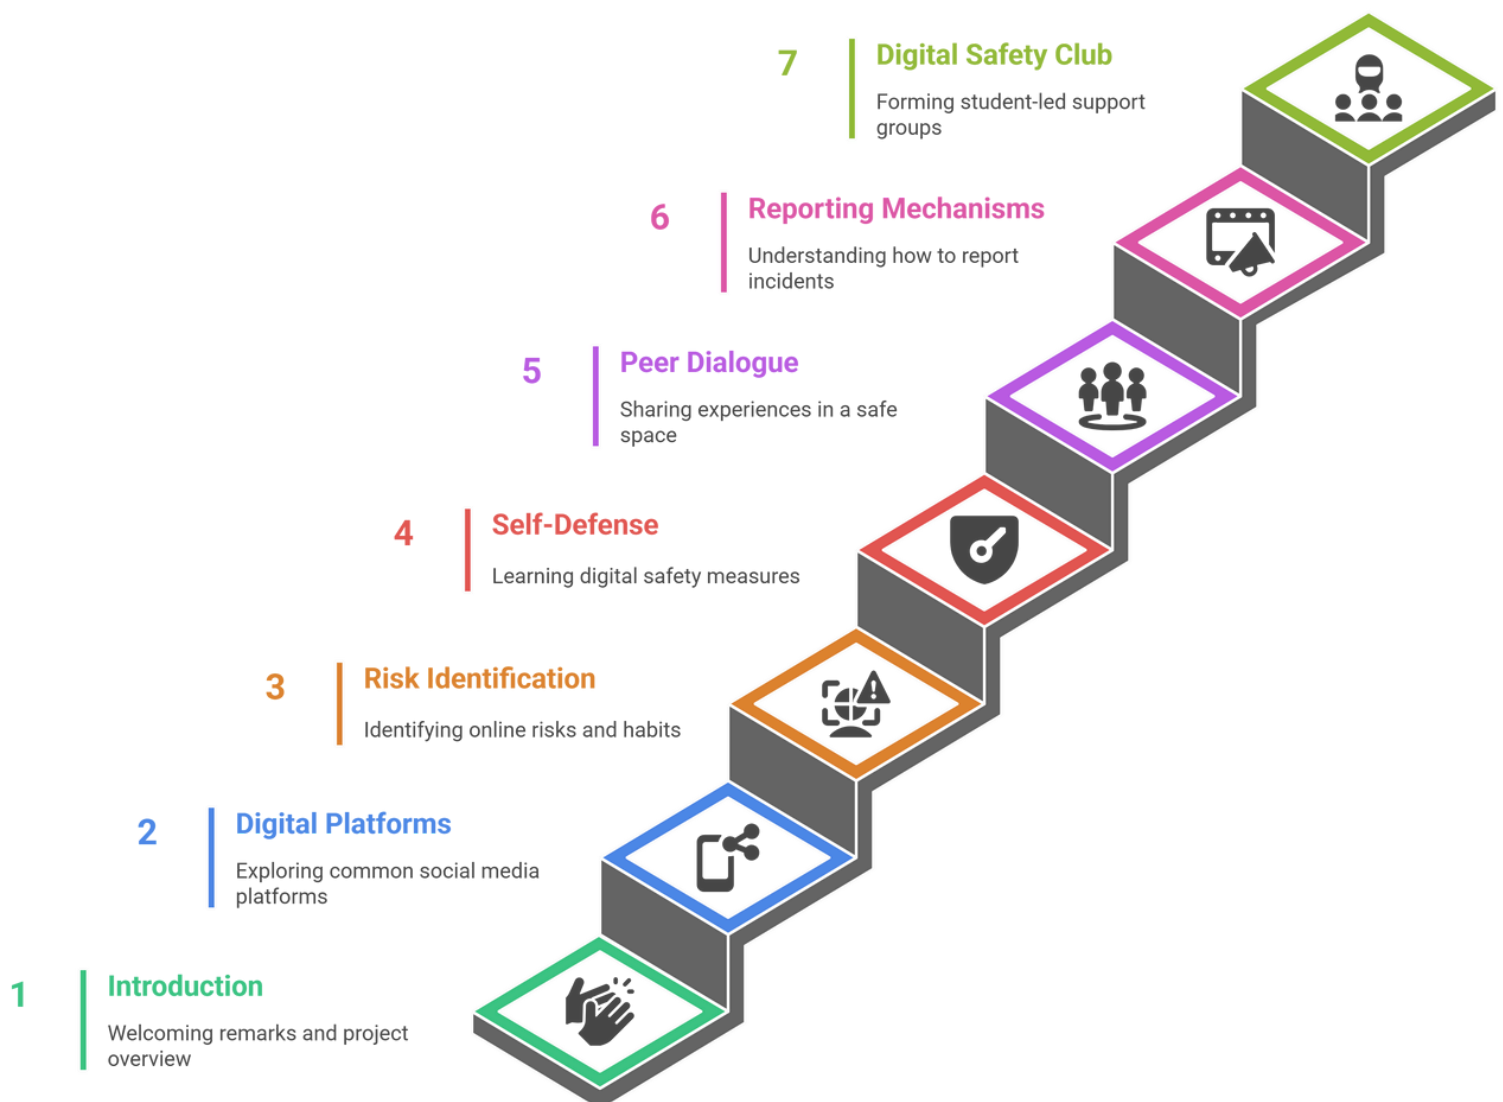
7
Digital Safety Club
Forming student-led support groups

6
Reporting Mechanisms
Understanding how to report incidents

5
Peer Dialogue
Sharing experiences in a safe space

4
Self-Defense
Learning digital safety measures

3
Risk Identification
Identifying online risks and habits

2
Digital Platforms
Exploring common social media platforms

1
Introduction
Welcoming remarks and project overview